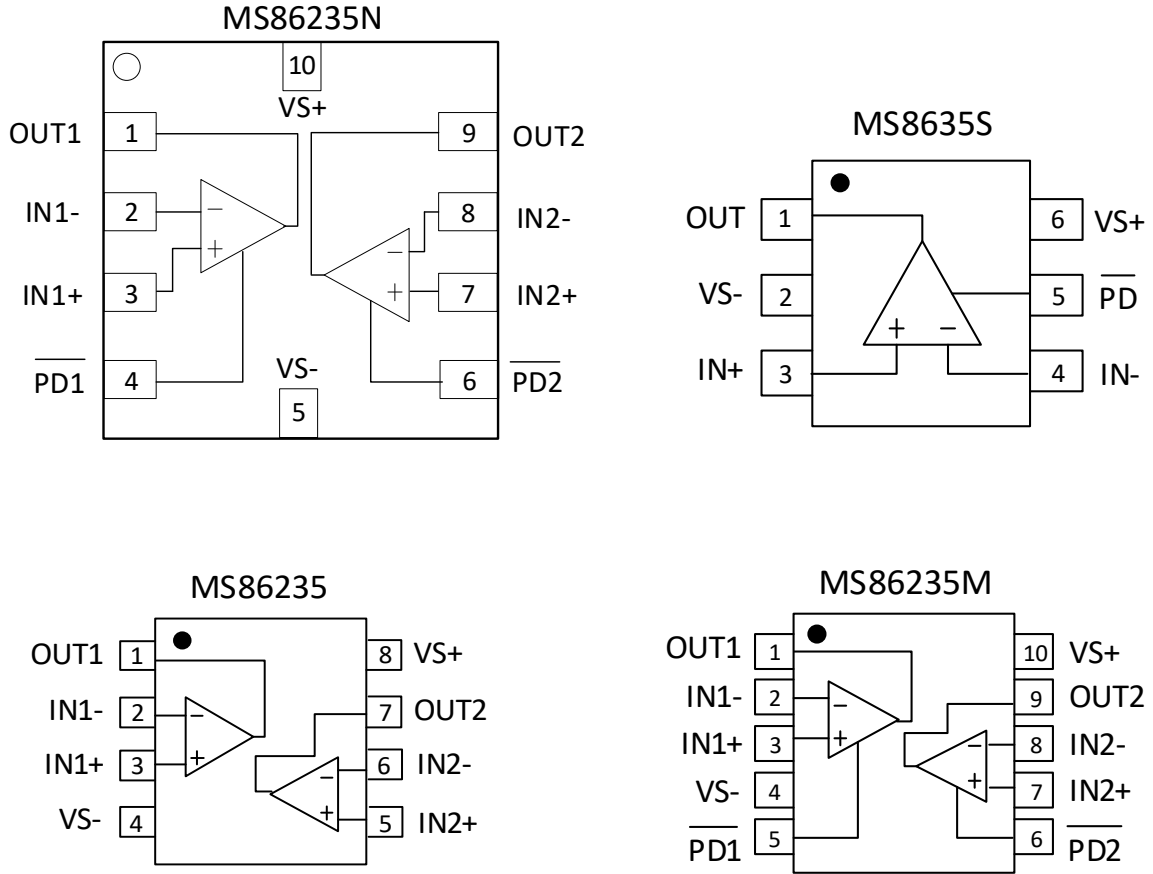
MS86235N

10
VS+

OUT1 1
9 OUT2
IN1- 2
8 IN2-
IN1+ 3
7 IN2+
$\overline{PD1}$ 4
VS-
6 $\overline{PD2}$
5

MS8635S

OUT 1
6 VS+
VS- 2
5 $\overline{PD}$
IN+ 3
4 IN-

MS86235

OUT1 1
8 VS+
IN1- 2
7 OUT2
IN1+ 3
6 IN2-
VS- 4
5 IN2+

MS86235M

OUT1 1
10 VS+
IN1- 2
9 OUT2
IN1+ 3
8 IN2-
VS- 4
7 IN2+
$\overline{PD1}$ 5
6 $\overline{PD2}$